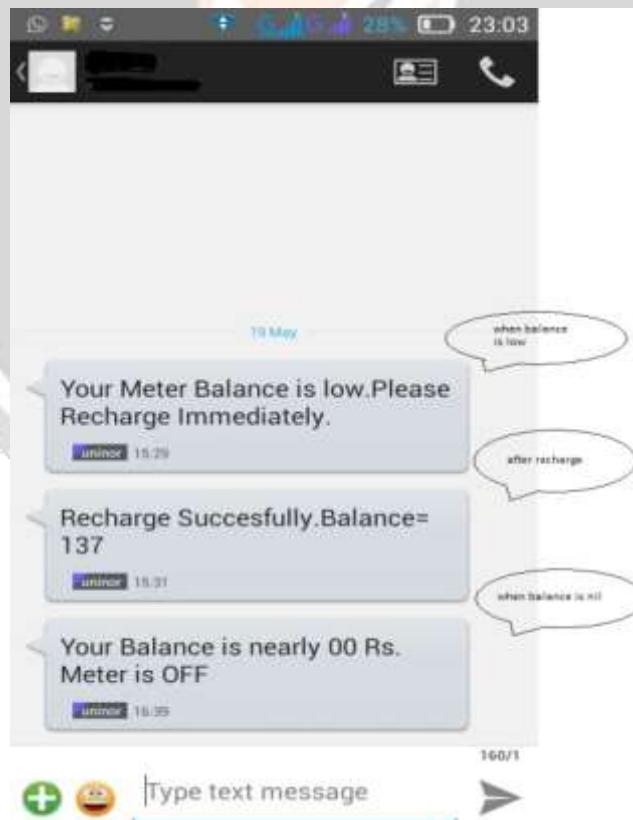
28% 23:03

19 May

when balance is low

Your Meter Balance is low.Please Recharge Immediately.

uninor 15:29

after recharge

Recharge Succesfully.Balance= 137

uninor 15:31

when balance is nil

Your Balance is nearly 00 Rs. Meter is OFF

uninor 16:39

160/1

Type text message